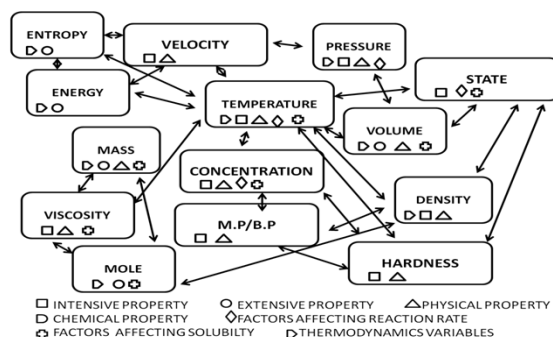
ENTROPY
VELOCITY
PRESSURE
ENERGY
STATE
TEMPERATURE
VOLUME
MASS
CONCENTRATION
DENSITY
VISCOSITY
M.P/B.P
HARDNESS
MOLE

□ INTENSIVE PROPERTY ○ EXTENSIVE PROPERTY △ PHYSICAL PROPERTY
D CHEMICAL PROPERTY ◇ FACTORS AFFECTING REACTION RATE
✪ FACTORS AFFECTING SOLUBLITY ▷ THERMODYNAMICS VARIABLES